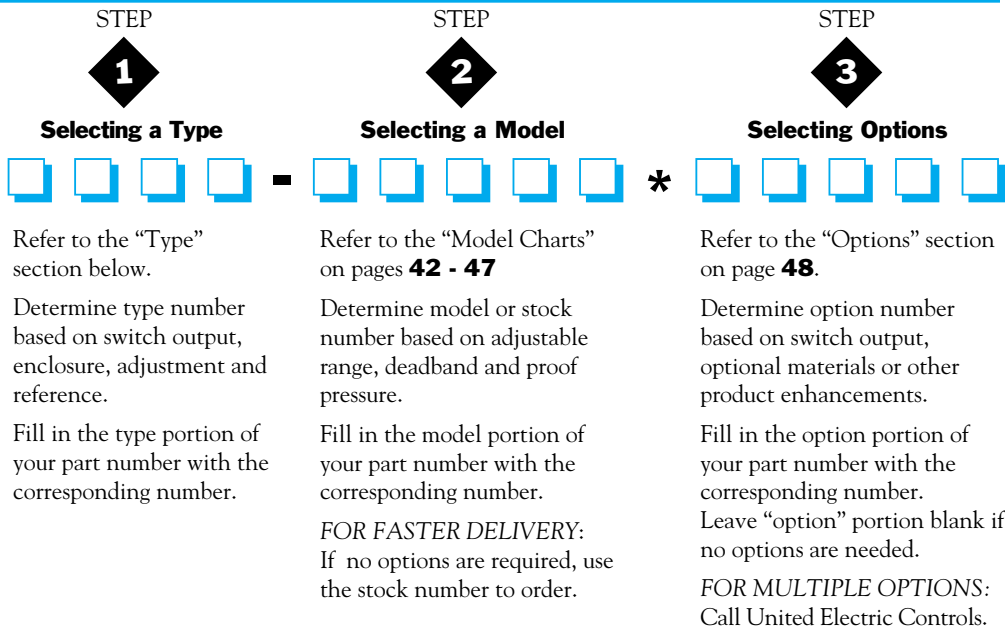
STEP

1

Selecting a Type

Refer to the "Type" section below.

Determine type number based on switch output, enclosure, adjustment and reference.

Fill in the type portion of your part number with the corresponding number.

STEP

2

Selecting a Model

Refer to the "Model Charts" on pages **42 - 47**

Determine model or stock number based on adjustable range, deadband and proof pressure.

Fill in the model portion of your part number with the corresponding number.

*FOR FASTER DELIVERY*: If no options are required, use the stock number to order.

STEP

3

Selecting Options

Refer to the "Options" section on page **48**.

Determine option number based on switch output, optional materials or other product enhancements.

Fill in the option portion of your part number with the corresponding number. Leave "option" portion blank if no options are needed.

*FOR MULTIPLE OPTIONS:* Call United Electric Controls.

-

*